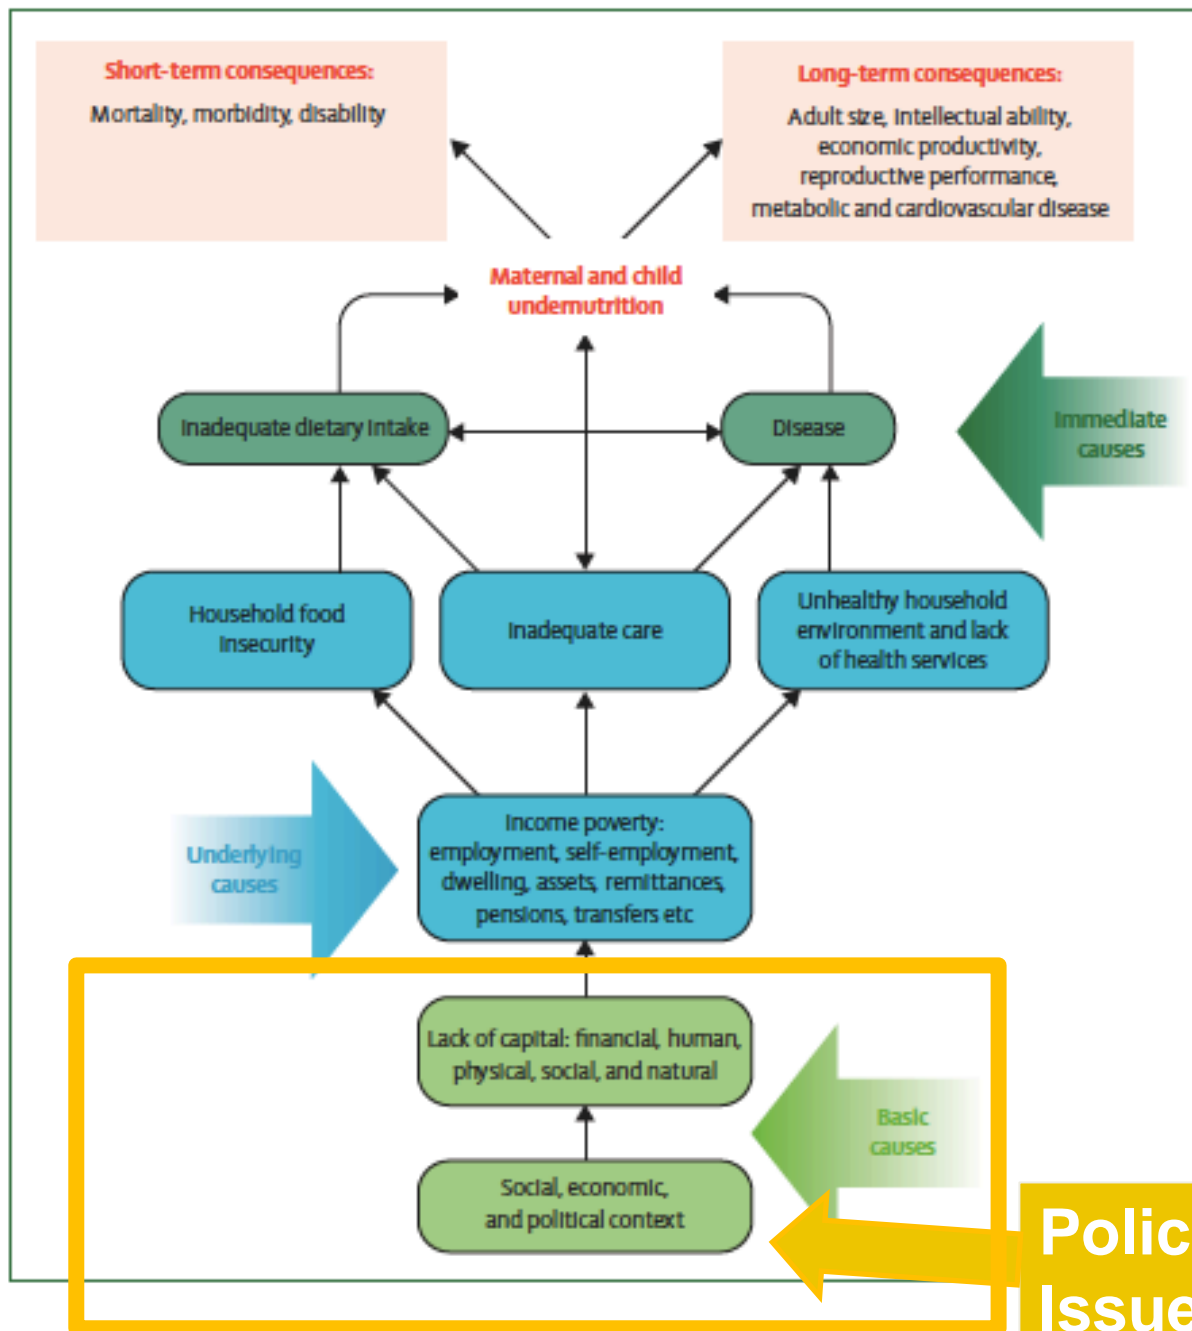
Short-term consequences:
Mortality, morbidity, disability

Long-term consequences:
Adult size, intellectual ability, economic productivity, reproductive performance, metabolic and cardiovascular disease

Maternal and child undernutrition

Inadequate dietary intake

Disease

Immediate causes

Household food insecurity

Inadequate care

Unhealthy household environment and lack of health services

Underlying causes

Income poverty: employment, self-employment, dwelling, assets, remittances, pensions, transfers etc

Lack of capital: financial, human, physical, social, and natural

Basic causes

Social, economic, and political context

Polic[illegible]
Issue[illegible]